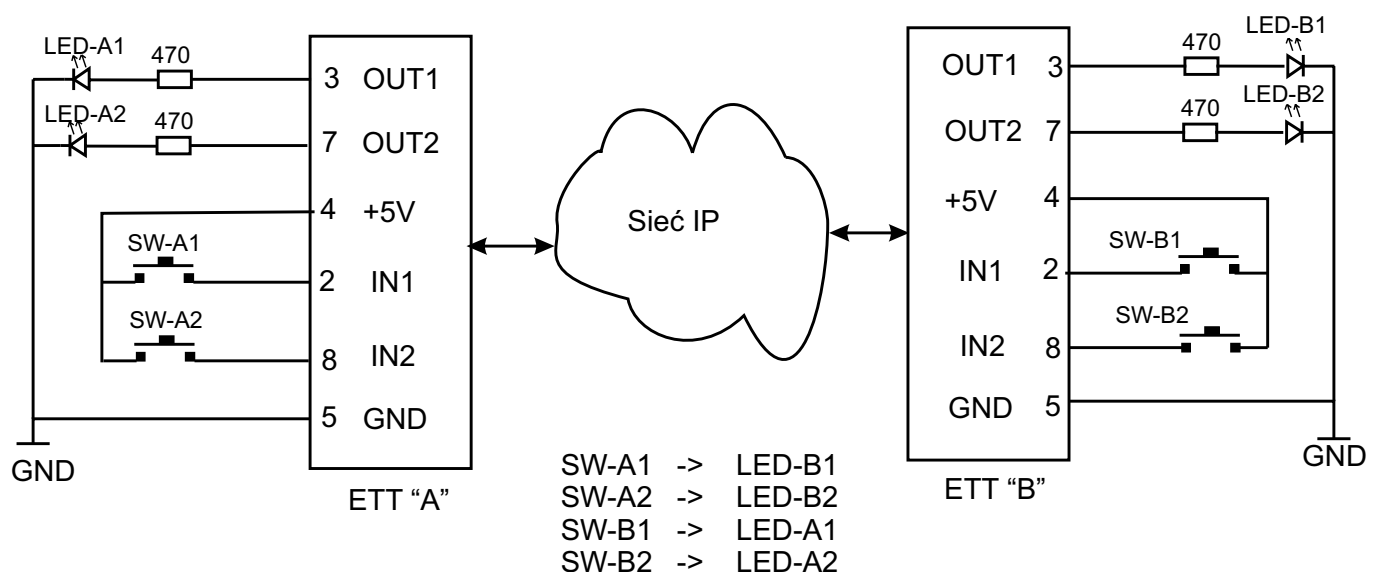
LED-A1
470
LED-A2
470
3 OUT1
7 OUT2
4 +5V
SW-A1
2 IN1
SW-A2
8 IN2
5 GND
GND
ETT “A”

Sieć IP

SW-A1 -> LED-B1
SW-A2 -> LED-B2
SW-B1 -> LED-A1
SW-B2 -> LED-A2

OUT1 3
OUT2 7
+5V 4
IN1 2
IN2 8
GND 5
ETT “B”
470
LED-B1
470
LED-B2
SW-B1
SW-B2
GND